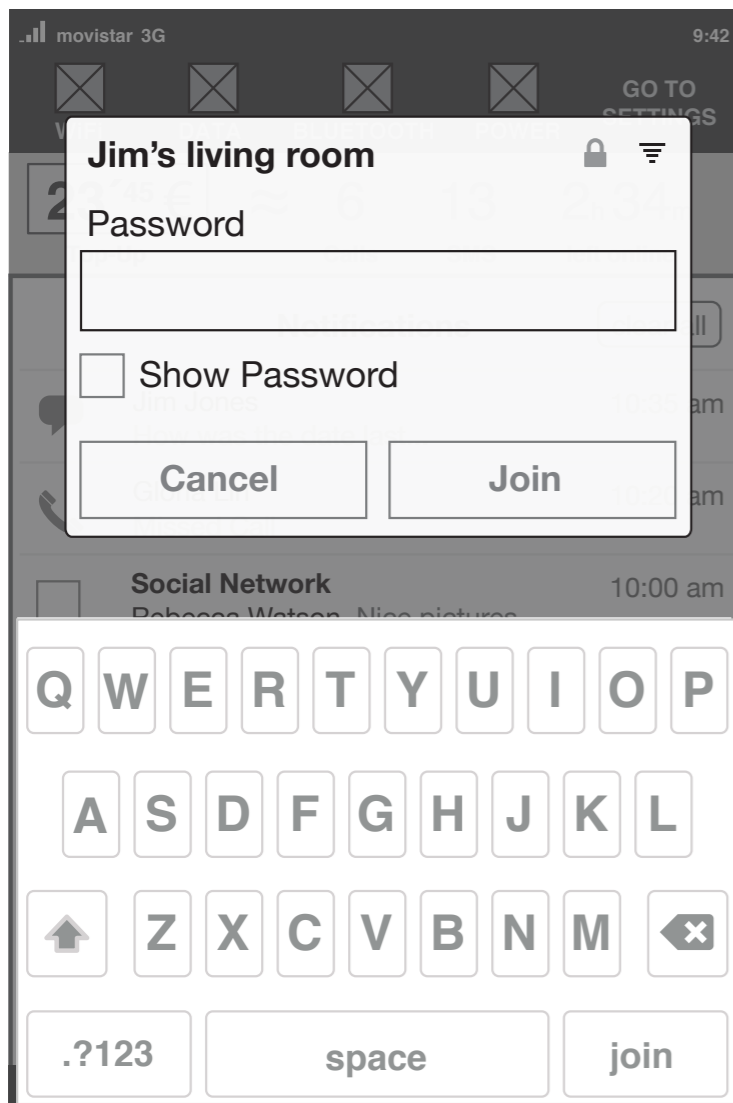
movistar 3G 9:42

GO TO SETTINGS

Jim's living room

Password

Show Password

Cancel Join

Jim Jones 10:35 am

10:20 am

Social Network 10:00 am

Rebecca Watson Nice pictures

Q W E R T Y U I O P

A S D F G H J K L

Z X C V B N M

.?123 space join